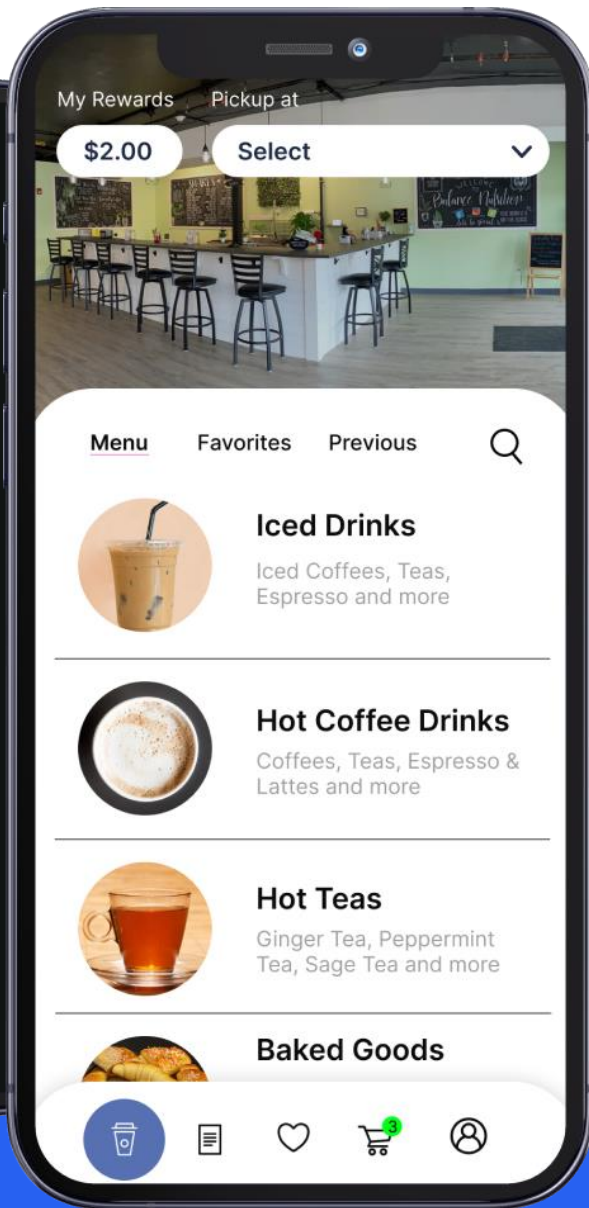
My Rewards Pickup at

$2.00

Select

Menu Favorites Previous

Iced Drinks
Iced Coffees, Teas, Espresso and more

Hot Coffee Drinks
Coffees, Teas, Espresso & Lattes and more

Hot Teas
Ginger Tea, Peppermint Tea, Sage Tea and more

Baked Goods

3